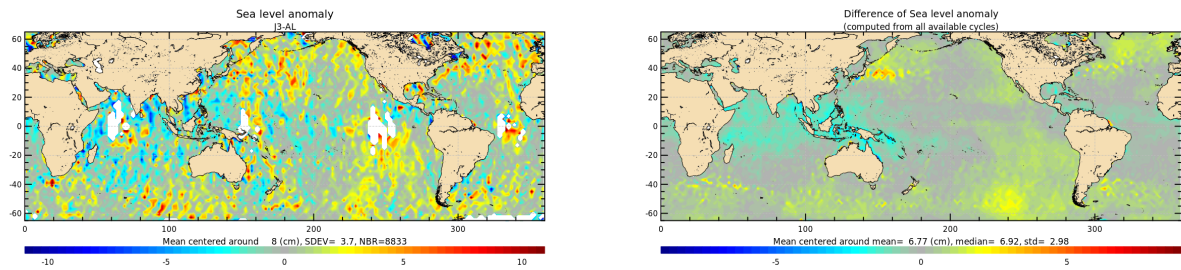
Sea level anomaly
J3-AL

60
40
20
0
-20
-40
-60

0 100 200 300

Mean centered around 8 (cm), SDEV= 3.7, NBR=8833

-10 -5 0 5 10

Difference of Sea level anomaly
(computed from all available cycles)

60
40
20
0
-20
-40
-60

0 100 200 300

Mean centered around mean= 6.77 (cm), median= 6.92, std= 2.98

-5 0 5